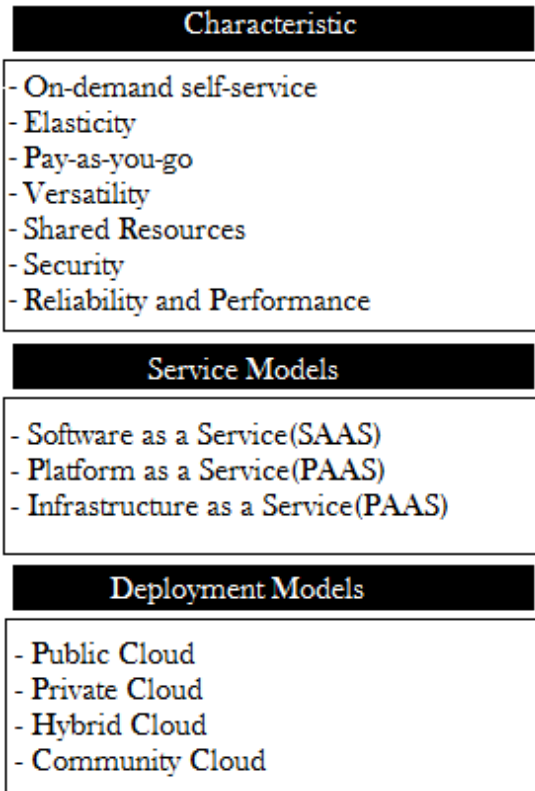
Characteristic

- On-demand self-service
- Elasticity
- Pay-as-you-go
- Versatility
- Shared Resources
- Security
- Reliability and Performance

Service Models

- Software as a Service(SAAS)
- Platform as a Service(PAAS)
- Infrastructure as a Service(PAAS)

Deployment Models

- Public Cloud
- Private Cloud
- Hybrid Cloud
- Community Cloud